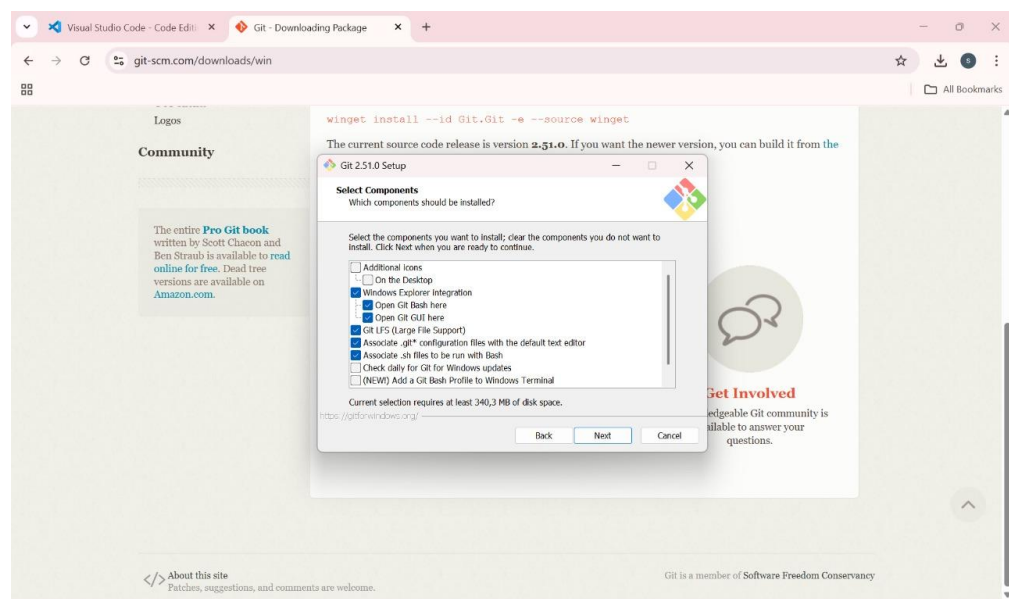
Visual Studio Code - Code Editi ×
Git - Downloading Package ×
+

git-scm.com/downloads/win

All Bookmarks

Logos

Community

The entire Pro Git book written by Scott Chacon and Ben Straub is available to read online for free. Dead tree versions are available on Amazon.com.

winget install --id Git.Git -e --source winget

The current source code release is version 2.51.0. If you want the newer version, you can build it from the

Git 2.51.0 Setup

Select Components
Which components should be installed?

Select the components you want to install; clear the components you do not want to install. Click Next when you are ready to continue.

Additional icons
On the Desktop
Windows Explorer integration
Open Git Bash here
Open Git GUI here
Git LFS (Large File Support)
Associate .git* configuration files with the default text editor
Associate .sh files to be run with Bash
Check daily for Git for Windows updates
(NEW!) Add a Git Bash Profile to Windows Terminal

Current selection requires at least 340,3 MB of disk space.

https://gitforwindows.org/

Back
Next
Cancel

Get Involved
edgeable Git community is ilable to answer your questions.

About this site
Patches, suggestions, and comments are welcome.

Git is a member of Software Freedom Conservancy